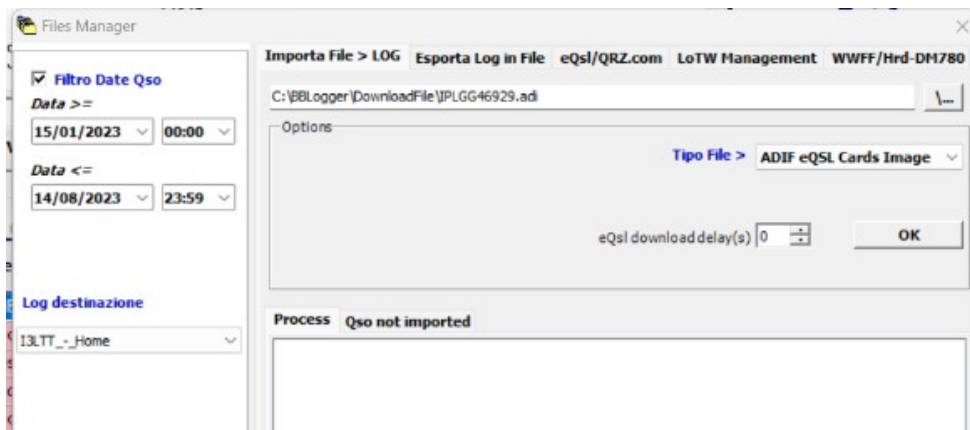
Files Manager

Filtro Date Qso
Data >=
15/01/2023 00:00
Data <=
14/08/2023 23:59

Log destinazione
I3LTT_-_Home

Importa File > LOG | Esporta Log in File | eQsl/QRZ.com | LoTW Management | WWFF/Hrd-DM780

C:\BBLogger\DownloadFile\IPLGG46929.adi
\...

Options
Tipo File > ADIF eQSL Cards Image

eQsl download delay(s) 0
OK

Process | Qso not imported